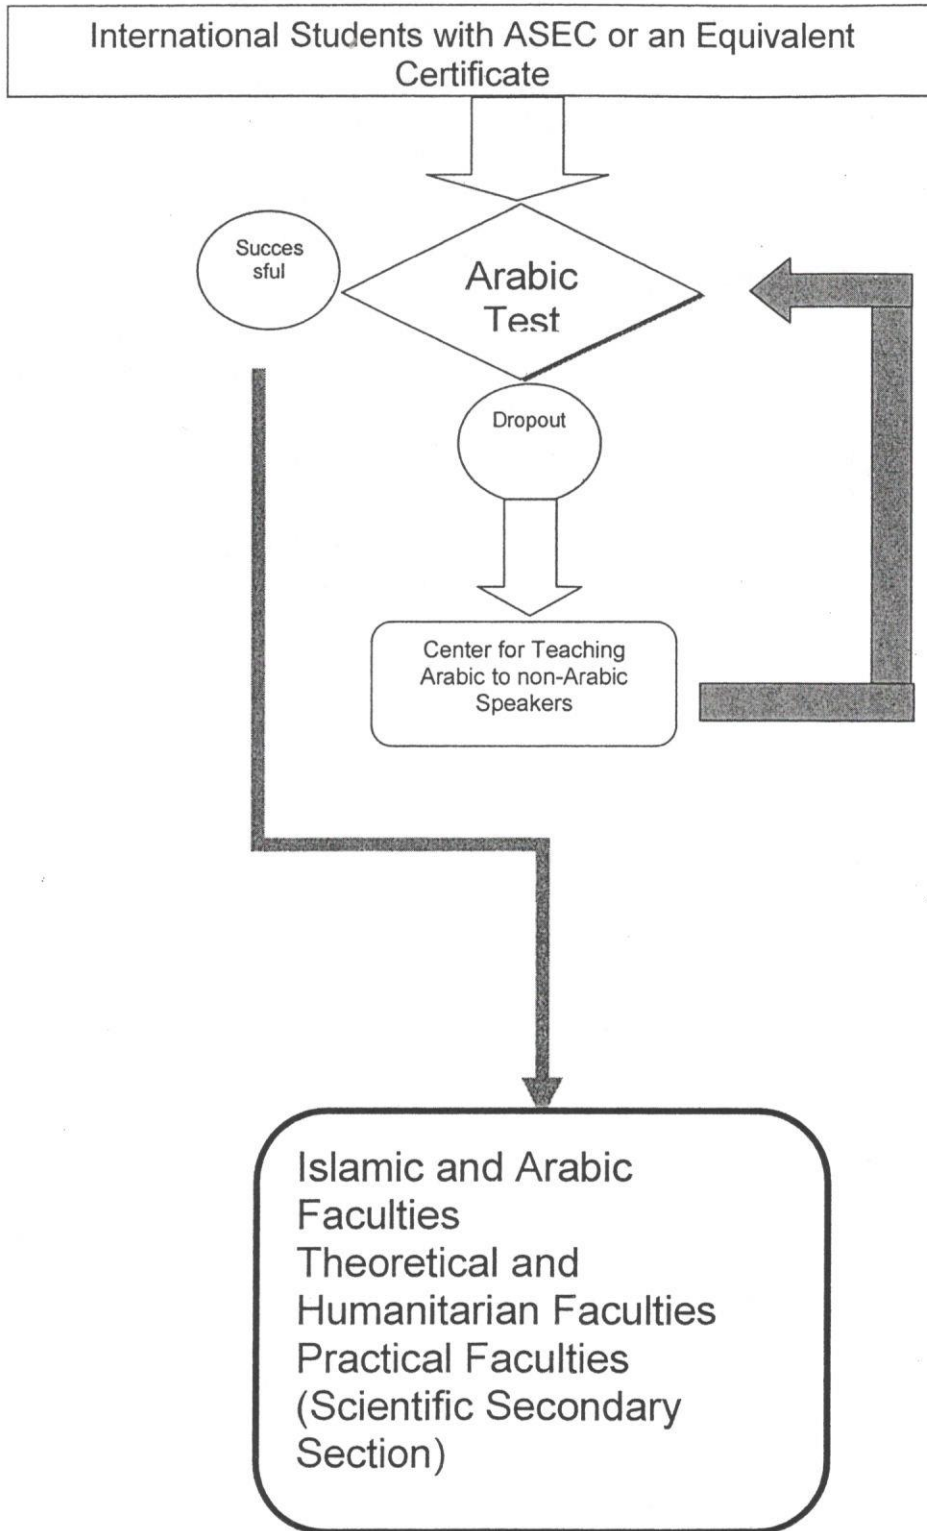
International Students with ASEC or an Equivalent Certificate

Succes sful

Arabic Test

Dropout

Center for Teaching Arabic to non-Arabic Speakers

Islamic and Arabic Faculties
Theoretical and Humanitarian Faculties
Practical Faculties (Scientific Secondary Section)